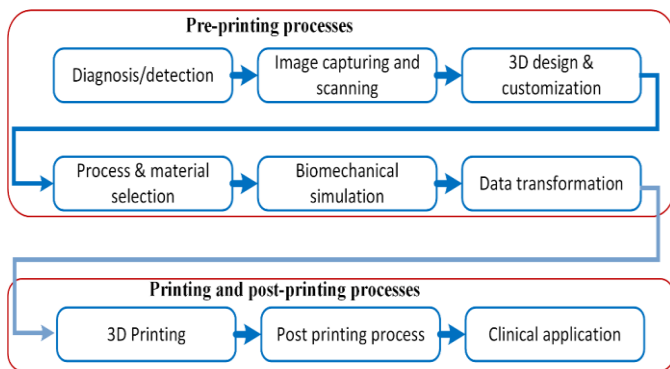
Pre-printing processes

Diagnosis/detection

Image capturing and scanning

3D design & customization

Process & material selection

Biomechanical simulation

Data transformation

Printing and post-printing processes

3D Printing

Post printing process

Clinical application